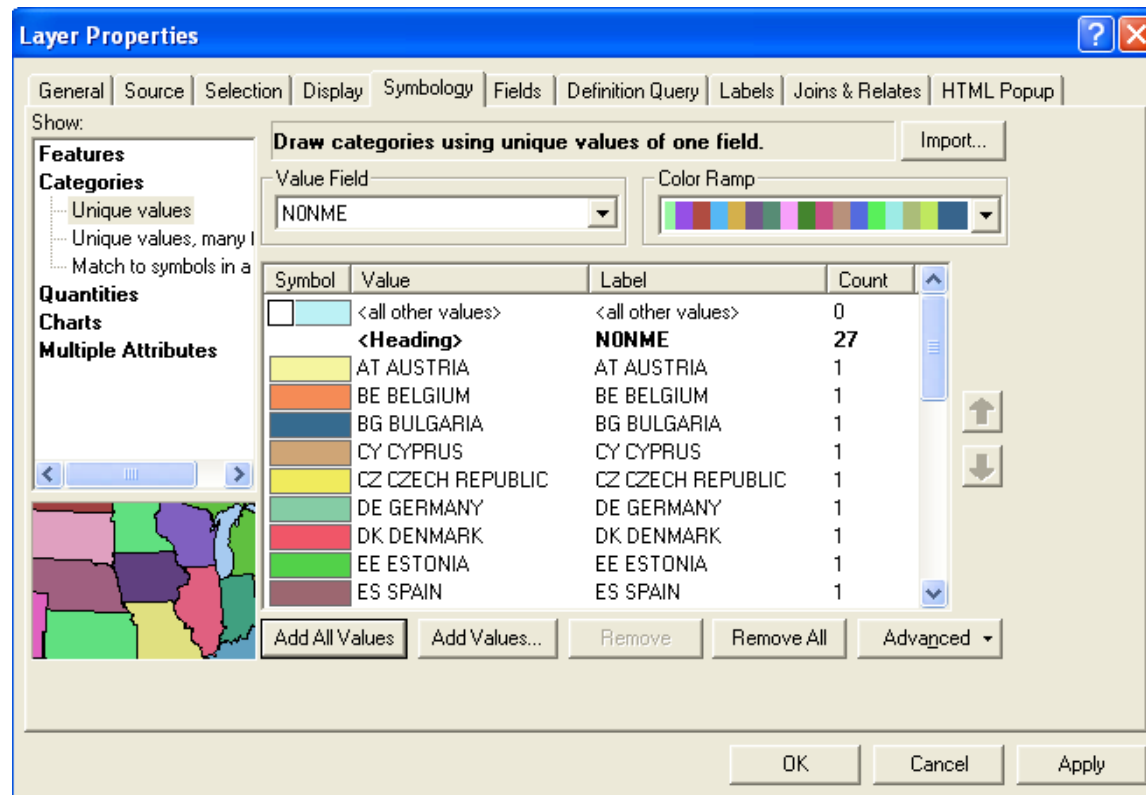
Layer Properties

General | Source | Selection | Display | Symbology | Fields | Definition Query | Labels | Joins & Relates | HTML Popup

Show:
Features
Categories
Unique values
Unique values, many f
Match to symbols in a
Quantities
Charts
Multiple Attributes

Draw categories using unique values of one field.

Import...

Value Field
NONME

Color Ramp

| Symbol | Value | Label | Count |
|---|---|---|---|
| | <all other values> | <all other values> | 0 |
| | **<Heading>** | **NONME** | **27** |
| | AT AUSTRIA | AT AUSTRIA | 1 |
| | BE BELGIUM | BE BELGIUM | 1 |
| | BG BULGARIA | BG BULGARIA | 1 |
| | CY CYPRUS | CY CYPRUS | 1 |
| | CZ CZECH REPUBLIC | CZ CZECH REPUBLIC | 1 |
| | DE GERMANY | DE GERMANY | 1 |
| | DK DENMARK | DK DENMARK | 1 |
| | EE ESTONIA | EE ESTONIA | 1 |
| | ES SPAIN | ES SPAIN | 1 |

Add All Values | Add Values... | Remove | Remove All | Advanced

OK | Cancel | Apply